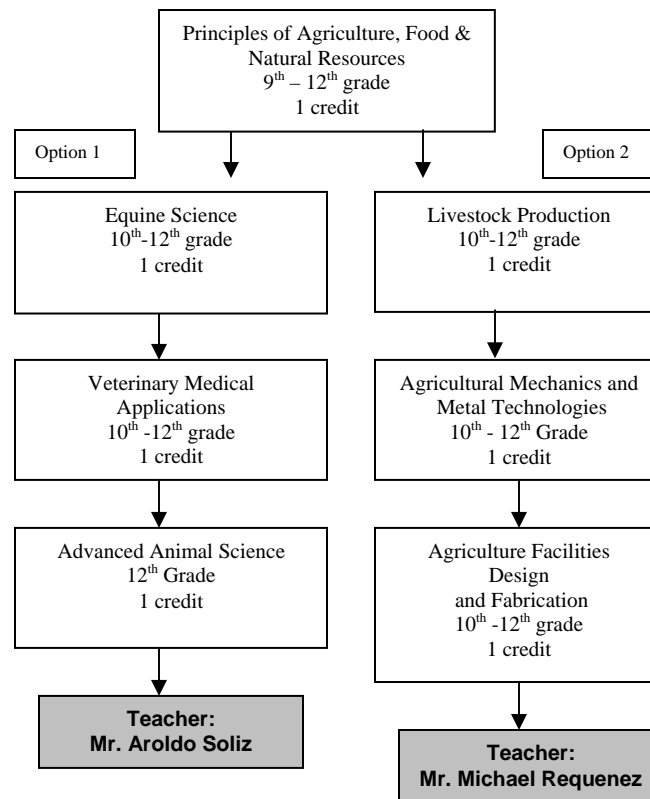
Principles of Agriculture, Food & Natural Resources
$9^{th}$ – $12^{th}$ grade
1 credit

Option 1

Option 2

Equine Science
$10^{th}$-$12^{th}$ grade
1 credit

Veterinary Medical Applications
$10^{th}$ -$12^{th}$ grade
1 credit

Advanced Animal Science
$12^{th}$ Grade
1 credit

Teacher:
Mr. Aroldo Soliz

Livestock Production
$10^{th}$-$12^{th}$ grade
1 credit

Agricultural Mechanics and Metal Technologies
$10^{th}$ - $12^{th}$ Grade
1 credit

Agriculture Facilities Design and Fabrication
$10^{th}$ -$12^{th}$ grade
1 credit

Teacher:
Mr. Michael Requenez